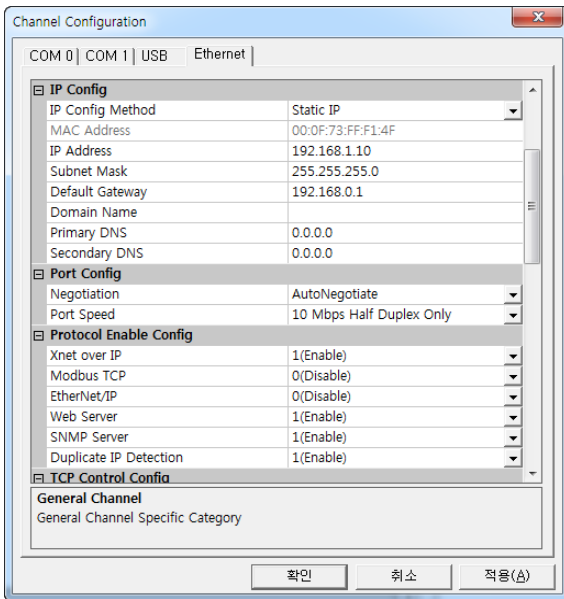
Channel Configuration

COM 0 | COM 1 | USB | Ethernet

⊟ IP Config

| | |
|---|---|
| IP Config Method | Static IP |
| MAC Address | 00:0F:73:FF:F1:4F |
| IP Address | 192.168.1.10 |
| Subnet Mask | 255.255.255.0 |
| Default Gateway | 192.168.0.1 |
| Domain Name | |
| Primary DNS | 0.0.0.0 |
| Secondary DNS | 0.0.0.0 |

⊟ Port Config

| | |
|---|---|
| Negotiation | AutoNegotiate |
| Port Speed | 10 Mbps Half Duplex Only |

⊟ Protocol Enable Config

| | |
|---|---|
| Xnet over IP | 1(Enable) |
| Modbus TCP | 0(Disable) |
| EtherNet/IP | 0(Disable) |
| Web Server | 1(Enable) |
| SNMP Server | 1(Enable) |
| Duplicate IP Detection | 1(Enable) |

⊟ TCP Control Config

General Channel
General Channel Specific Category

확인 취소 적용(A)